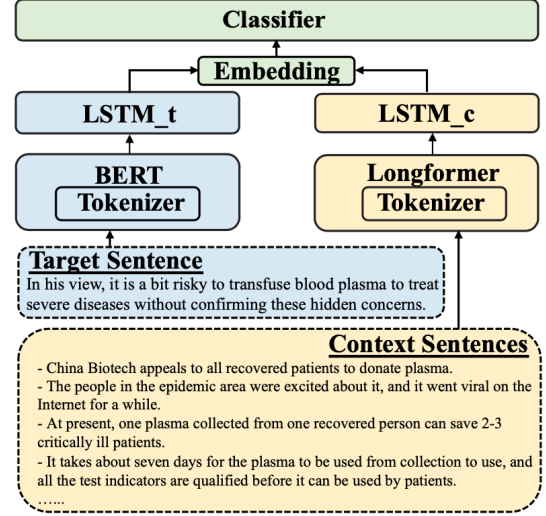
Classifier

Embedding

LSTM_t

LSTM_c

BERT
Tokenizer

Longformer
Tokenizer

Target Sentence
In his view, it is a bit risky to transfuse blood plasma to treat severe diseases without confirming these hidden concerns.

Context Sentences
- China Biotech appeals to all recovered patients to donate plasma.
- The people in the epidemic area were excited about it, and it went viral on the Internet for a while.
- At present, one plasma collected from one recovered person can save 2-3 critically ill patients.
- It takes about seven days for the plasma to be used from collection to use, and all the test indicators are qualified before it can be used by patients.
……